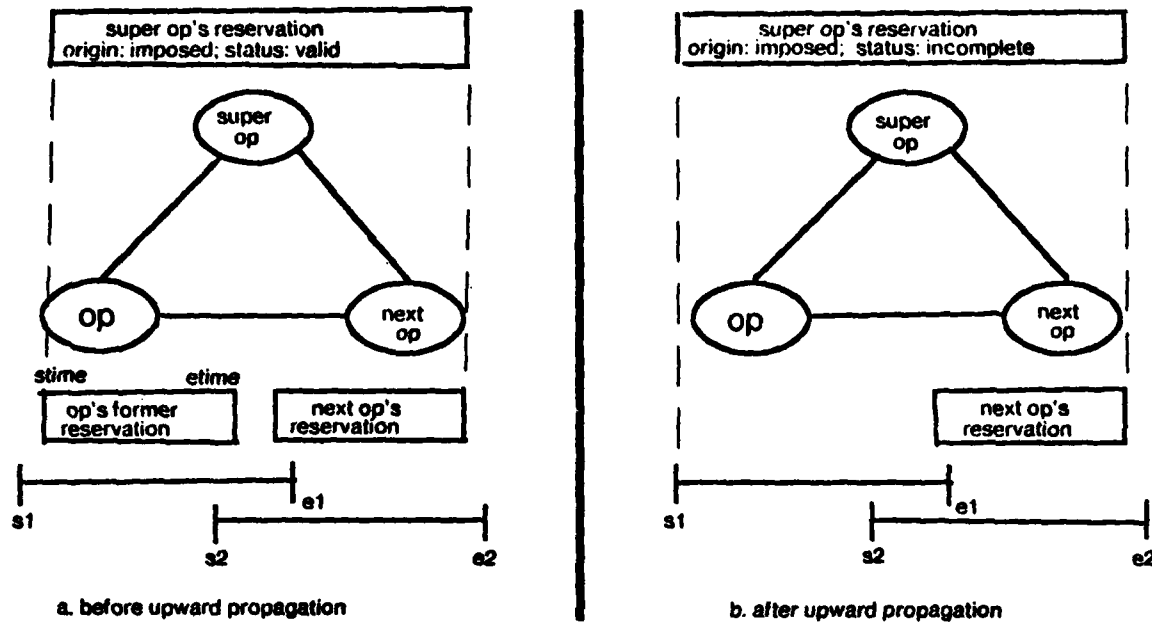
super op's reservation
origin: imposed; status: valid

super
op

op

next
op

stime

etime

op's former
reservation

next op's
reservation

s1

e1

s2

e2

a. before upward propagation

super op's reservation
origin: imposed; status: incomplete

super
op

op

next
op

next op's
reservation

s1

e1

s2

e2

b. after upward propagation